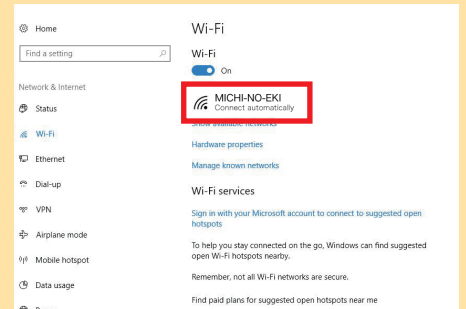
Home

Find a setting

Network & Internet

Status

Wi-Fi

Ethernet

Dial-up

VPN

Airplane mode

Mobile hotspot

Data usage

Wi-Fi

Wi-Fi

On

MICHI-NO-EKI
Connect automatically

Show available networks

Hardware properties

Manage known networks

Wi-Fi services

Sign in with your Microsoft account to connect to suggested open hotspots

To help you stay connected on the go, Windows can find suggested open Wi-Fi hotspots nearby.

Remember, not all Wi-Fi networks are secure.

Find paid plans for suggested open hotspots near me